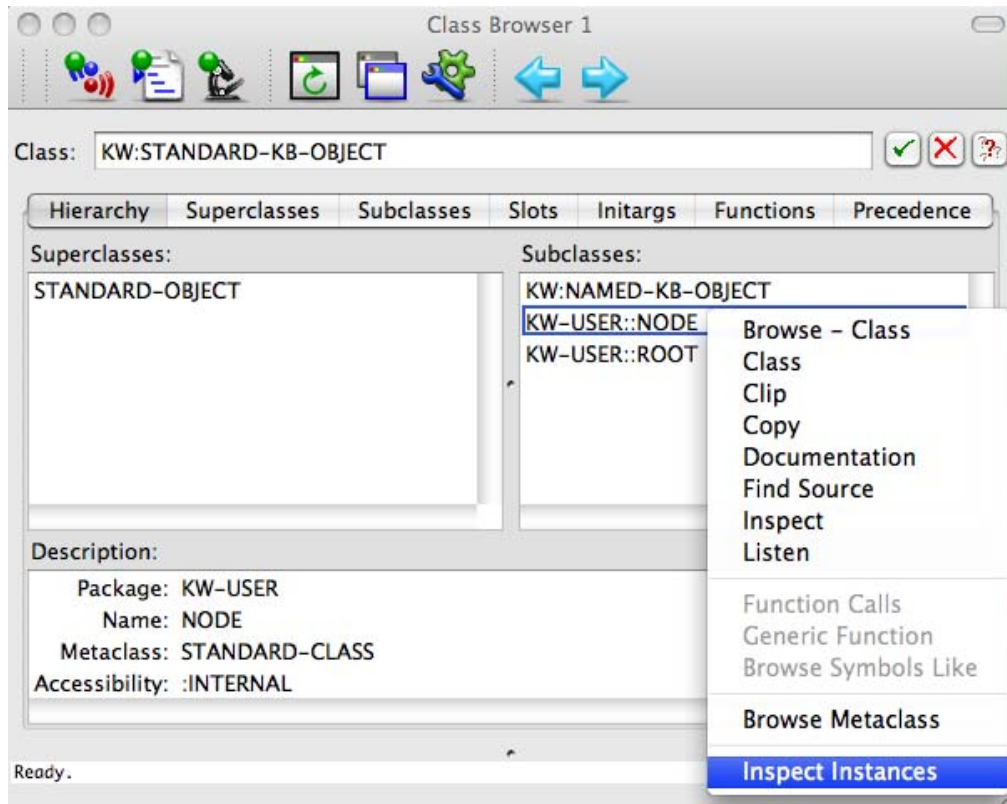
Class Browser 1

Class: KW:STANDARD-KB-OBJECT

| Hierarchy | Superclasses | Subclasses | Slots | Initargs | Functions | Precedence |
|---|---|---|---|---|---|---|

Superclasses:
STANDARD-OBJECT

Subclasses:
KW:NAMED-KB-OBJECT
KW-USER::NODE
KW-USER::ROOT

Browse - Class
Class
Clip
Copy
Documentation
Find Source
Inspect
Listen
Function Calls
Generic Function
Browse Symbols Like
Browse Metaclass
Inspect Instances

Description:
Package: KW-USER
Name: NODE
Metaclass: STANDARD-CLASS
Accessibility: :INTERNAL

Ready.